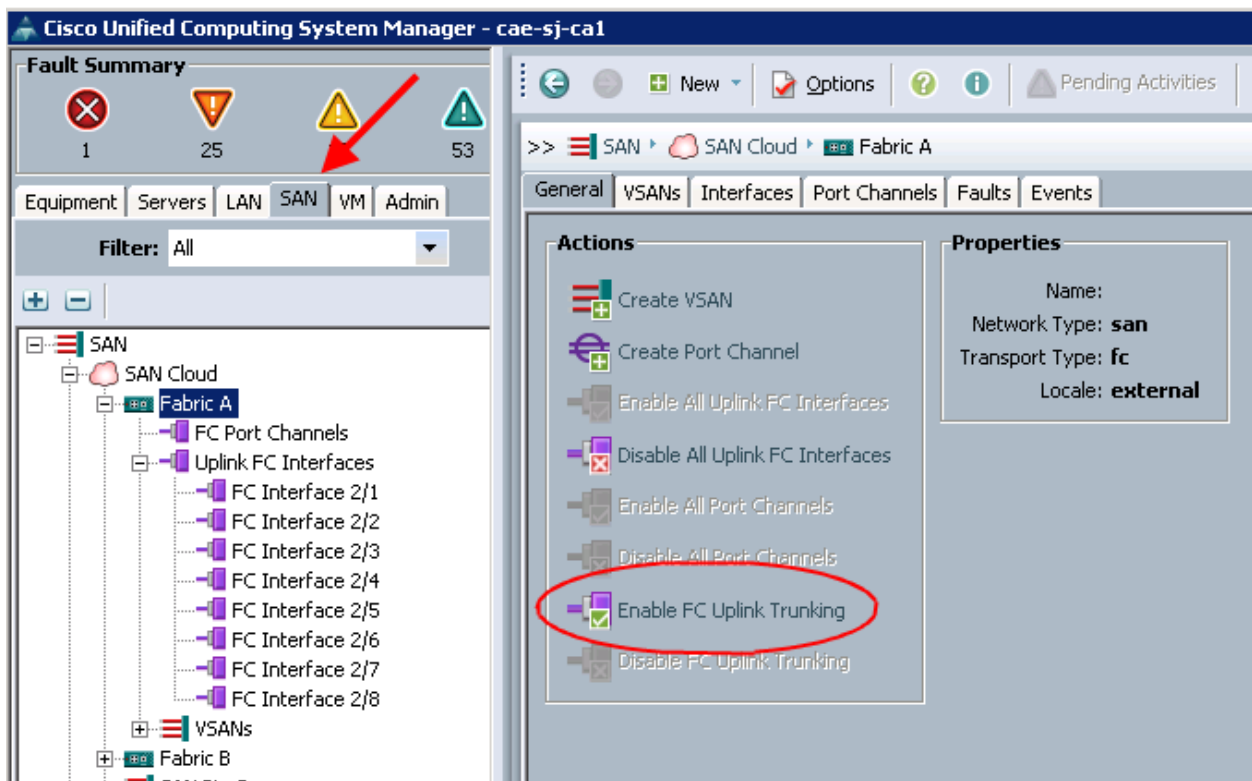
Cisco Unified Computing System Manager - cae-sj-ca1

Fault Summary

1 25 53

Equipment Servers LAN SAN VM Admin

Filter: All

SAN
SAN Cloud
Fabric A
FC Port Channels
Uplink FC Interfaces
FC Interface 2/1
FC Interface 2/2
FC Interface 2/3
FC Interface 2/4
FC Interface 2/5
FC Interface 2/6
FC Interface 2/7
FC Interface 2/8
VSANs
Fabric B

New Options Pending Activities

>> SAN ▸ SAN Cloud ▸ Fabric A

General VSANs Interfaces Port Channels Faults Events

Actions

Create VSAN
Create Port Channel
Enable All Uplink FC Interfaces
Disable All Uplink FC Interfaces
Enable All Port Channels
Disable All Port Channels
Enable FC Uplink Trunking
Disable FC Uplink Trunking

Properties

Name:
Network Type: san
Transport Type: fc
Locale: external